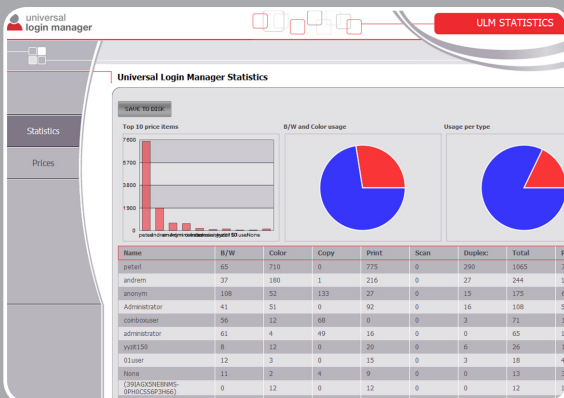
universal
login manager

ULM STATISTICS

Statistics

Prices

Universal Login Manager Statistics

SAVE TO DISK

Top 10 price items

B/W and Color usage

Usage per type

7600
5700
3800
1900
0

peterl andrem anym Administrator coinboxuser administrator yyzt150 01user None

| Name | B/W | Color | Copy | Print | Scan | Duplex: | Total |
|---|---|---|---|---|---|---|---|
| peterl | 65 | 710 | 0 | 775 | 0 | 290 | 1065 |
| andrem | 37 | 180 | 1 | 216 | 0 | 27 | 244 |
| anonym | 108 | 52 | 133 | 27 | 0 | 15 | 175 |
| Administrator | 41 | 51 | 0 | 92 | 0 | 16 | 108 |
| coinboxuser | 56 | 12 | 68 | 0 | 0 | 3 | 71 |
| administrator | 61 | 4 | 49 | 16 | 0 | 0 | 65 |
| yyzt150 | 8 | 12 | 0 | 20 | 0 | 6 | 26 |
| 01user | 12 | 3 | 0 | 15 | 0 | 3 | 18 |
| None | 11 | 2 | 4 | 9 | 0 | 0 | 13 |
| (39IAGX5NE8NMS-0PH0CSS6P3H66) | 0 | 12 | 0 | 12 | 0 | 0 | 12 |